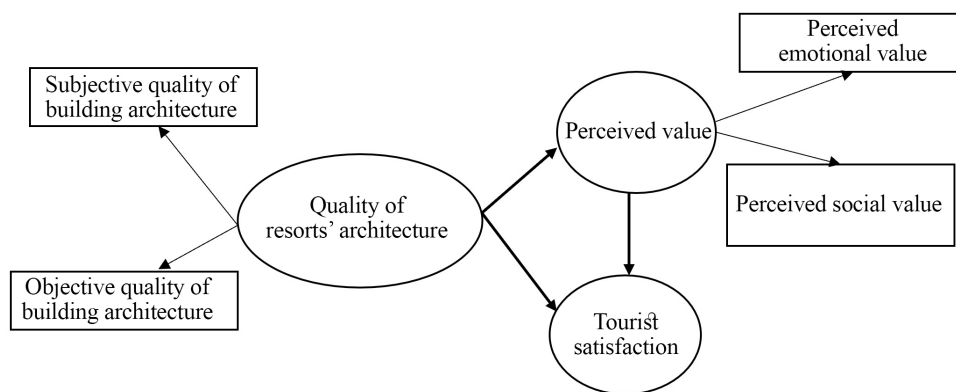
Subjective quality of building architecture

Quality of resorts' architecture

Objective quality of building architecture

Perceived value

Perceived emotional value

Perceived social value

Tourist satisfaction